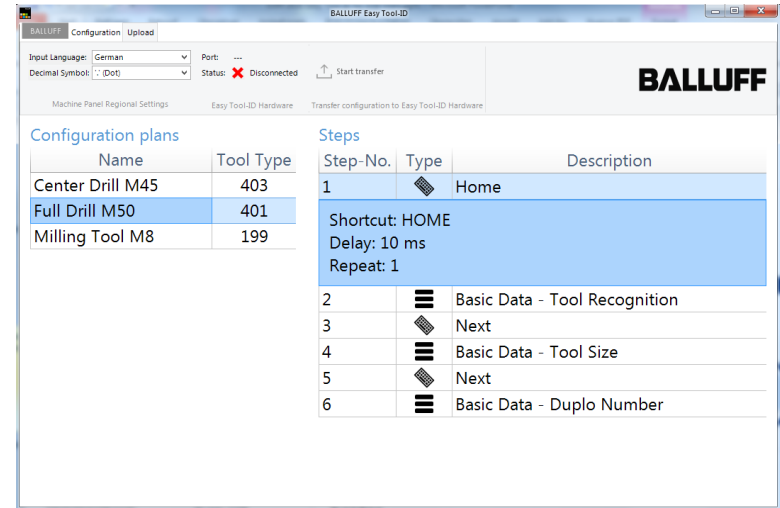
BALLUFF Easy Tool-ID

BALLUFF Configuration Upload

Input Language: German
Decimal Symbol: '.' (Dot)
Port: ---
Status: Disconnected
Start transfer

Machine Panel Regional Settings
Easy Tool-ID Hardware
Transfer configuration to Easy Tool-ID Hardware

BALLUFF

Configuration plans

| Name | Tool Type |
|---|---|
| Center Drill M45 | 403 |
| Full Drill M50 | 401 |
| Milling Tool M8 | 199 |

Steps

| Step-No. | Type | Description |
|---|---|---|
| 1 | | Home |

Shortcut: HOME
Delay: 10 ms
Repeat: 1

| Step-No. | Type | Description |
|---|---|---|
| 2 | | Basic Data - Tool Recognition |
| 3 | | Next |
| 4 | | Basic Data - Tool Size |
| 5 | | Next |
| 6 | | Basic Data - Duplo Number |